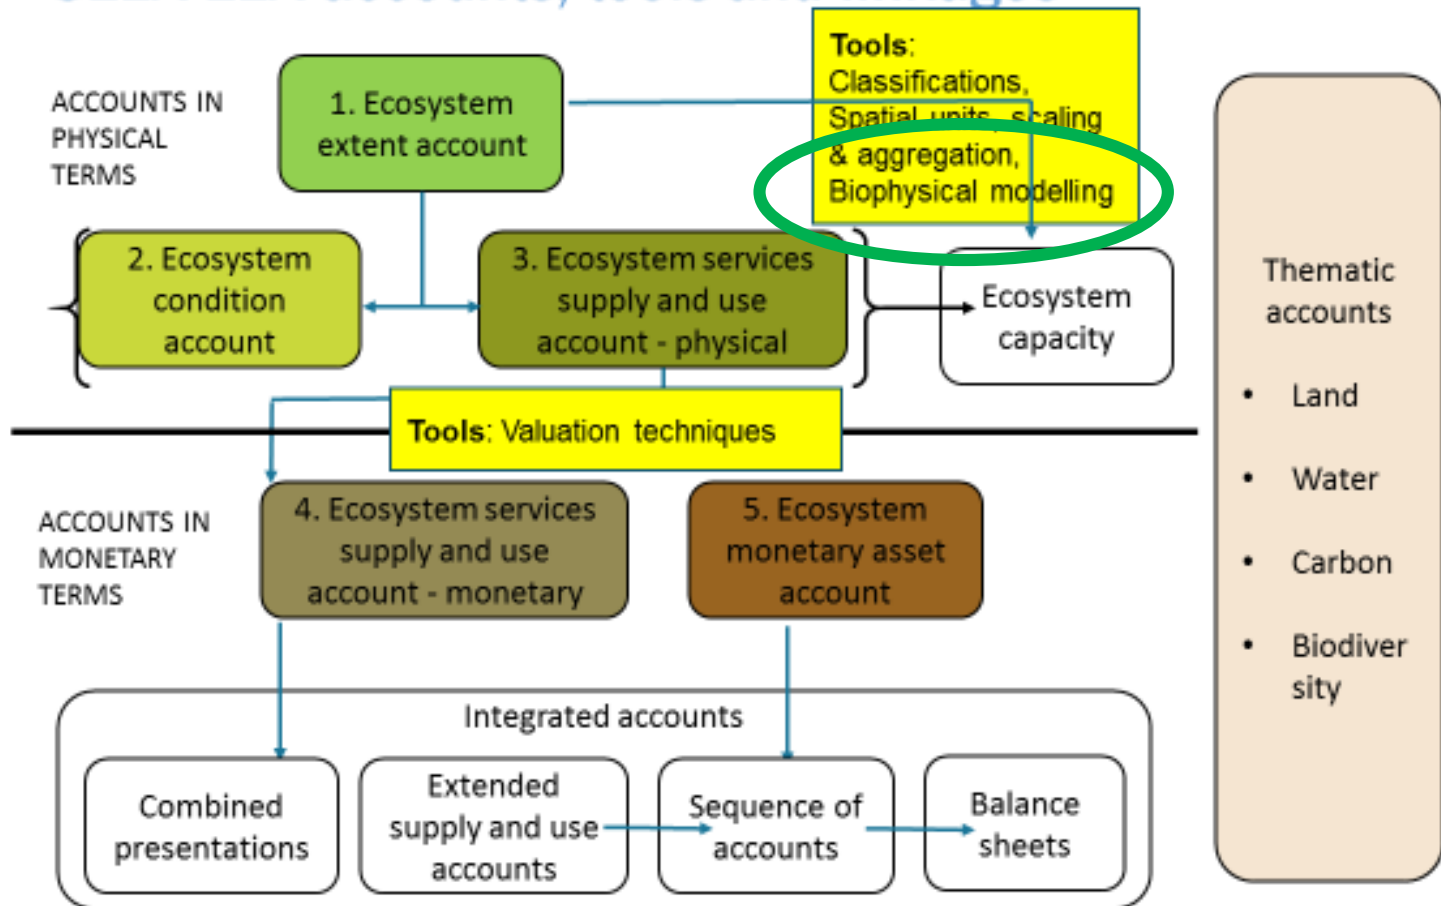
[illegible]

ACCOUNTS IN PHYSICAL TERMS

1. Ecosystem extent account

Tools: Classifications, Spatial units, scaling & aggregation, Biophysical modelling

2. Ecosystem condition account

3. Ecosystem services supply and use account - physical

Ecosystem capacity

Tools: Valuation techniques

ACCOUNTS IN MONETARY TERMS

4. Ecosystem services supply and use account - monetary

5. Ecosystem monetary asset account

Integrated accounts

Combined presentations

Extended supply and use accounts

Sequence of accounts

Balance sheets

Thematic accounts

• Land

• Water

• Carbon

• Biodiversity